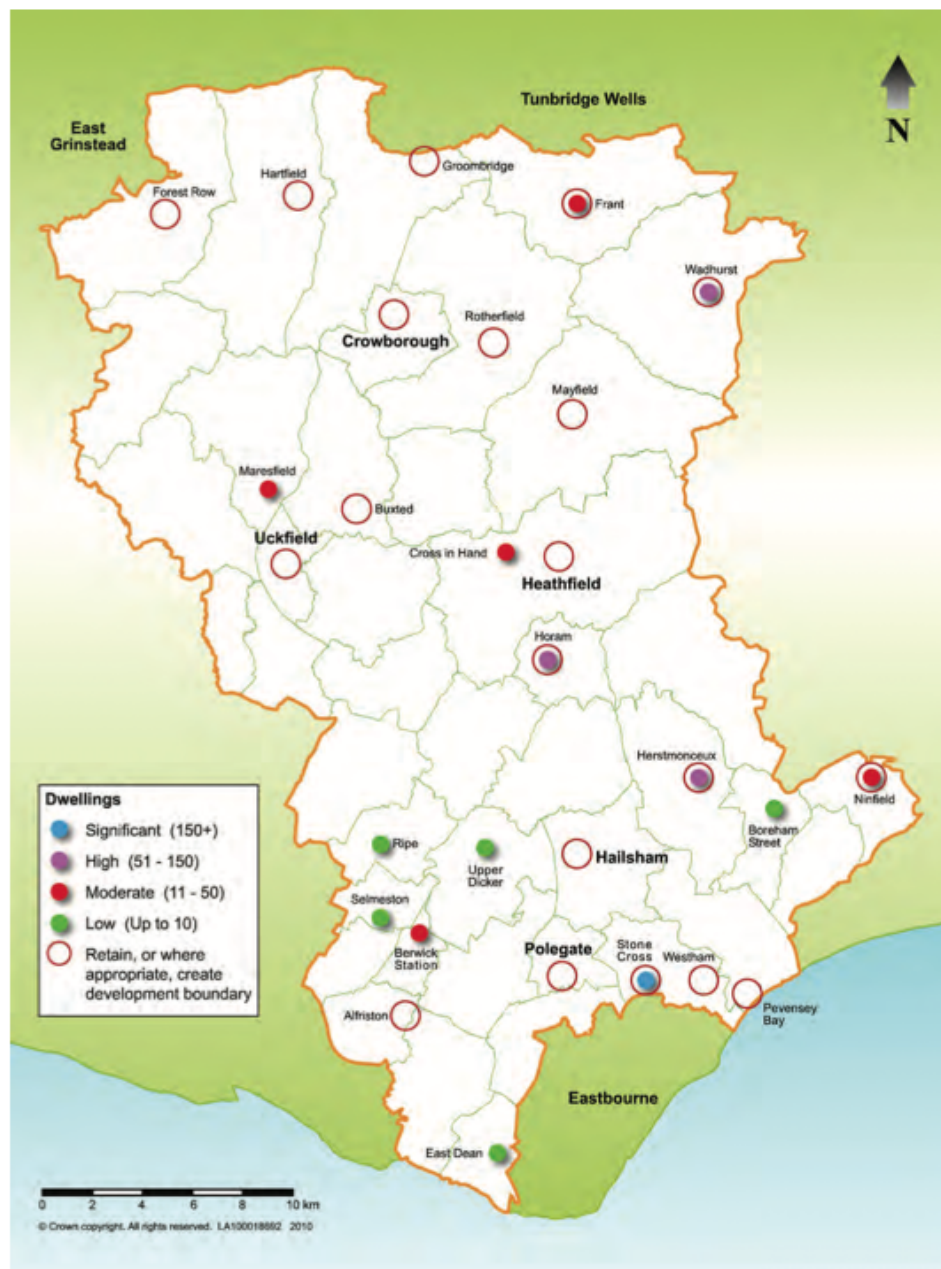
N

Tunbridge Wells

East Grinstead

Forest Row

Hartfield

Groombridge

Frant

Wadhurst

Crowborough

Rotherfield

Mayfield

Maresfield

Buxted

Uckfield

Cross in Hand

Heathfield

Horam

Herstmonceux

Ninfield

Boreham Street

Ripe

Upper Dicker

Hailsham

Selmeston

Berwick Station

Polegate

Stone Cross

Westham

Pevensey Bay

Alfriston

Eastbourne

East Dean

Dwellings
Significant (150+)
High (51 - 150)
Moderate (11 - 50)
Low (Up to 10)
Retain, or where appropriate, create development boundary

0 2 4 6 8 10 km

© Crown copyright. All rights reserved. LA100018682 2010